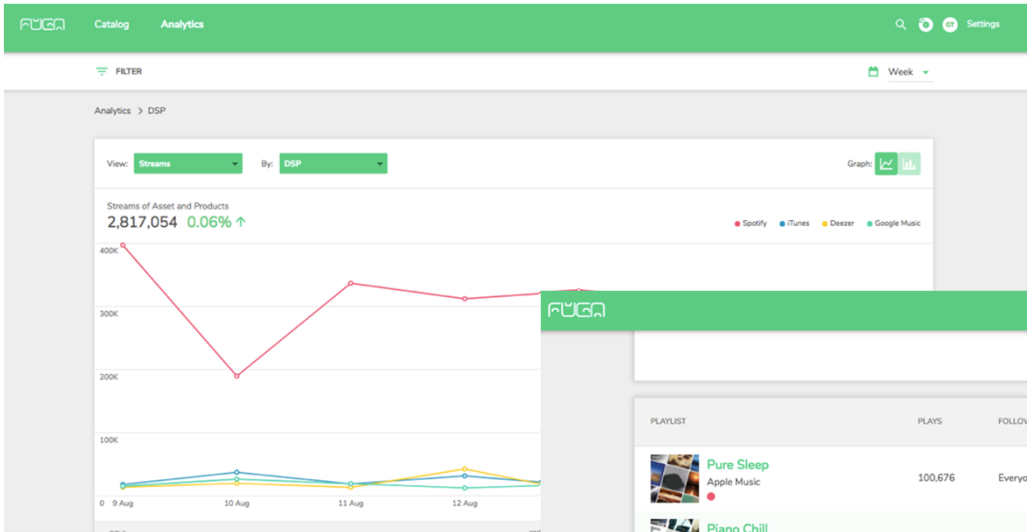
FUGA Catalog Analytics

GT Settings

FILTER

Week

Analytics > DSP

View: Streams By: DSP Graph:

Streams of Asset and Products
2,817,054 0.06% ↑

Spotify iTunes Deezer Google Music

400K
300K
200K
100K
0
9 Aug 10 Aug 11 Aug 12 Aug

FUGA

PLAYLIST PLAYS FOLLO

Pure Sleep
Apple Music
100,676 Everyo

Piano Chill